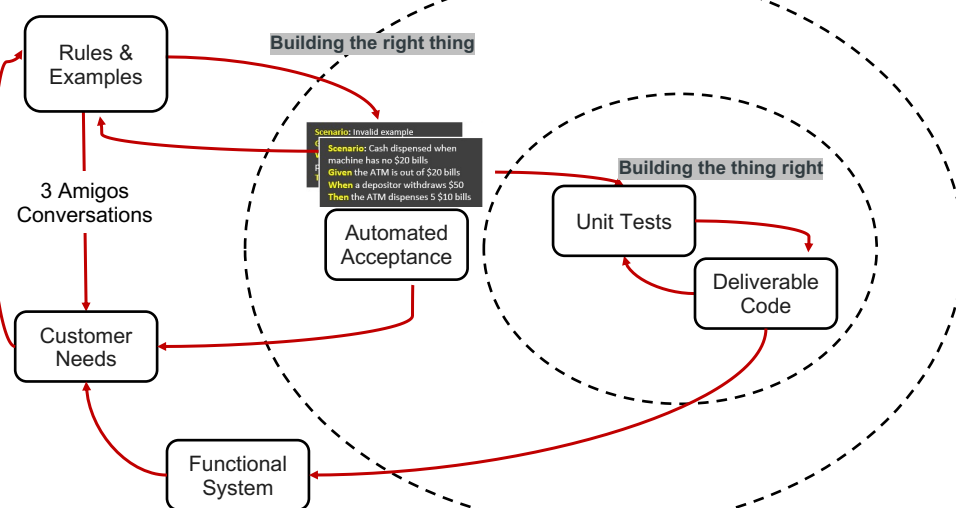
Rules & Examples

Building the right thing

Scenario: Invalid example

Scenario: Cash dispensed when machine has no $20 bills
Given the ATM is out of $20 bills
When a depositor withdraws $50
Then the ATM dispenses 5 $10 bills

Building the thing right

3 Amigos Conversations

Unit Tests

Automated Acceptance

Deliverable Code

Customer Needs

Functional System